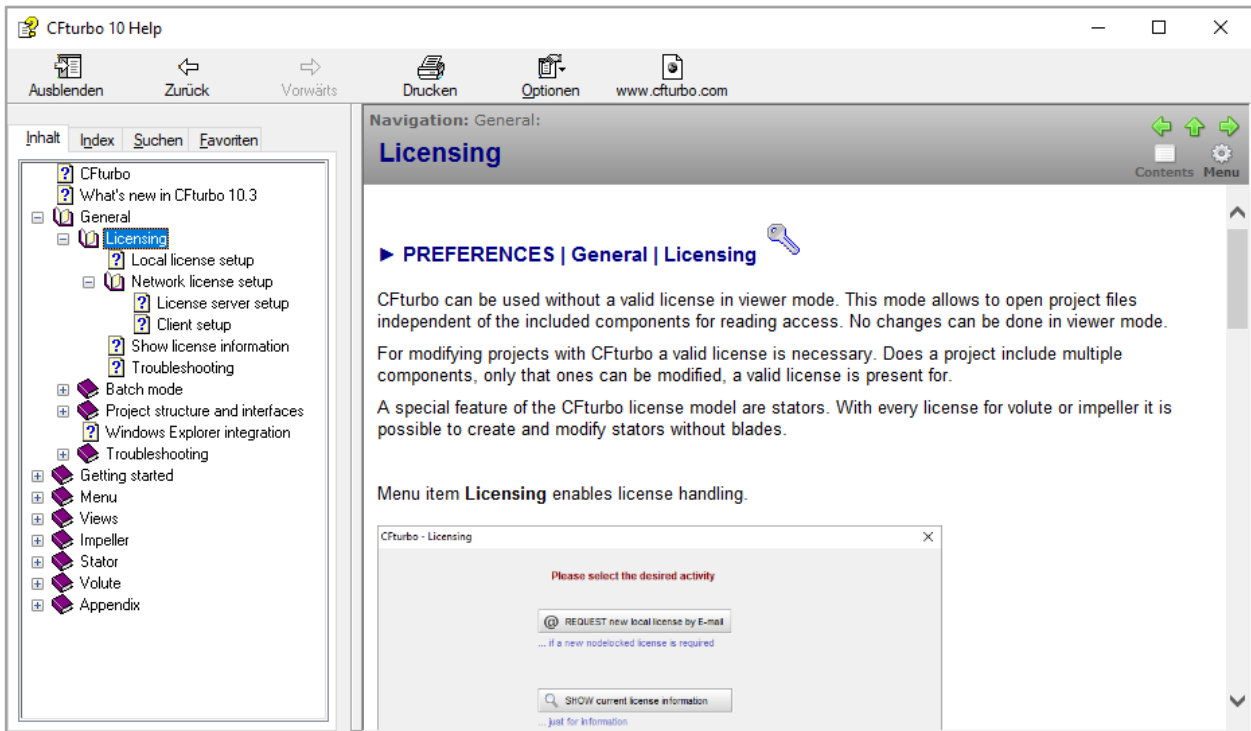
CFturbo 10 Help

Ausblenden
Zurück
Vorwärts
Drucken
Optionen
www.cfturbo.com

Inhalt
Index
Suchen
Favoriten

CFturbo
What's new in CFturbo 10.3
General
Licensing
Local license setup
Network license setup
License server setup
Client setup
Show license information
Troubleshooting
Batch mode
Project structure and interfaces
Windows Explorer integration
Troubleshooting
Getting started
Menu
Views
Impeller
Stator
Volute
Appendix

Navigation: General:
Licensing
Contents
Menu

► PREFERENCES | General | Licensing

CFturbo can be used without a valid license in viewer mode. This mode allows to open project files independent of the included components for reading access. No changes can be done in viewer mode.

For modifying projects with CFturbo a valid license is necessary. Does a project include multiple components, only that ones can be modified, a valid license is present for.

A special feature of the CFturbo license model are stators. With every license for volute or impeller it is possible to create and modify stators without blades.

Menu item **Licensing** enables license handling.

CFturbo - Licensing
Please select the desired activity
REQUEST new local license by E-mail
... if a new nodelocked license is required
SHOW current license information
... just for information